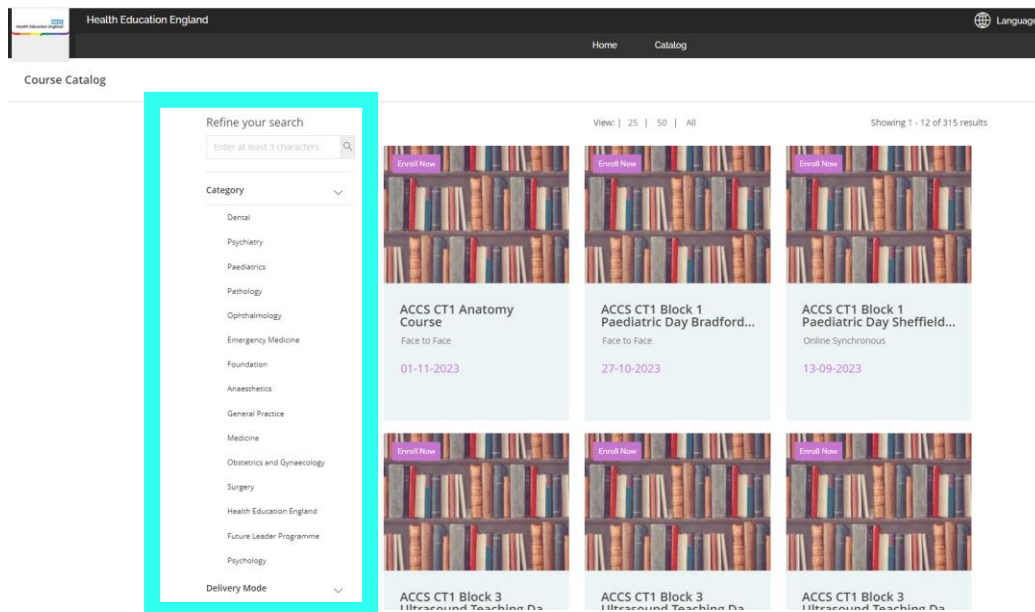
NHS Health Education England

Health Education England

Language

Home Catalog

Course Catalog

Refine your search

Enter at least 3 characters

Category

Dental

Psychiatry

Paediatrics

Pathology

Ophthalmology

Emergency Medicine

Foundation

Anaesthetics

General Practice

Medicine

Obstetrics and Gynaecology

Surgery

Health Education England

Future Leader Programme

Psychology

Delivery Mode

View: | 25 | 50 | All

Showing 1 - 12 of 315 results

Enroll Now

ACCS CT1 Anatomy Course

Face to Face

01-11-2023

Enroll Now

ACCS CT1 Block 1 Paediatric Day Bradford...

Face to Face

27-10-2023

Enroll Now

ACCS CT1 Block 1 Paediatric Day Sheffield...

Online Synchronous

13-09-2023

Enroll Now

ACCS CT1 Block 3 Ultrasound Teaching Da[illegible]

Enroll Now

ACCS CT1 Block 3 Ultrasound Teaching Da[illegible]

Enroll Now

ACCS CT1 Block 3 Ultrasound Teaching Da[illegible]